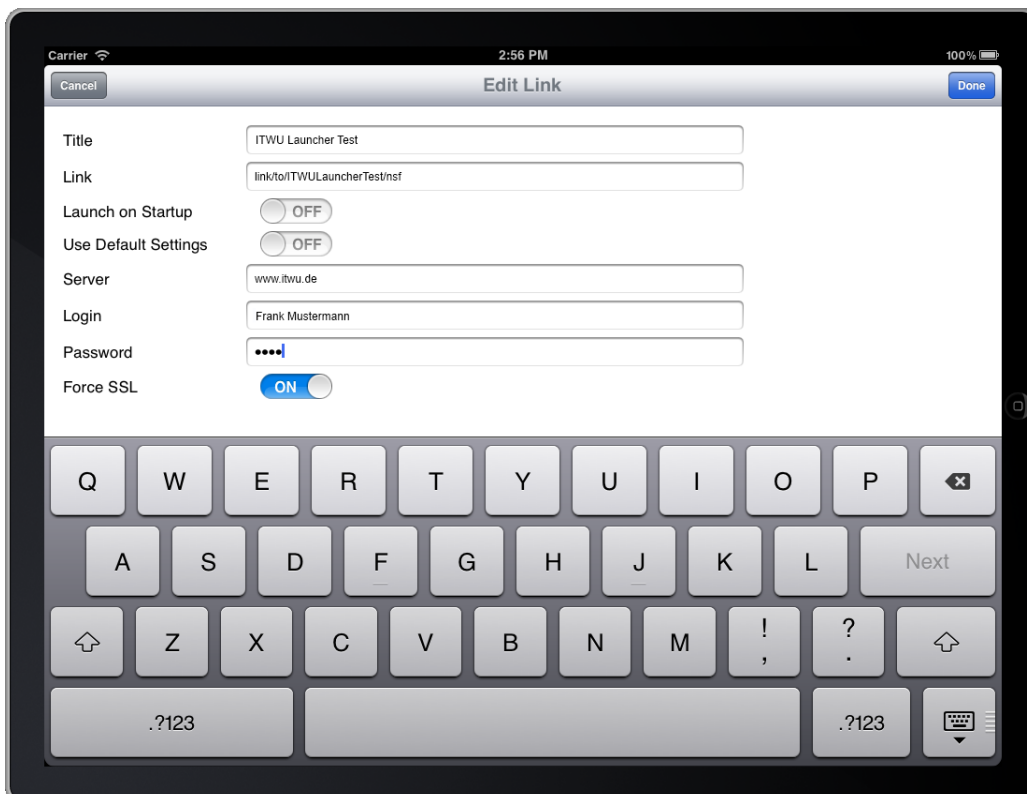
Carrier
2:56 PM
100%

Cancel
Edit Link
Done

Title ITWU Launcher Test
Link link/to/ITWULauncherTest/nsf
Launch on Startup OFF
Use Default Settings OFF
Server www.itwu.de
Login Frank Mustermann
Password ••••
Force SSL ON

Q W E R T Y U I O P
A S D F G H J K L Next
Z X C V B N M ! , ? .
.?123 .?123